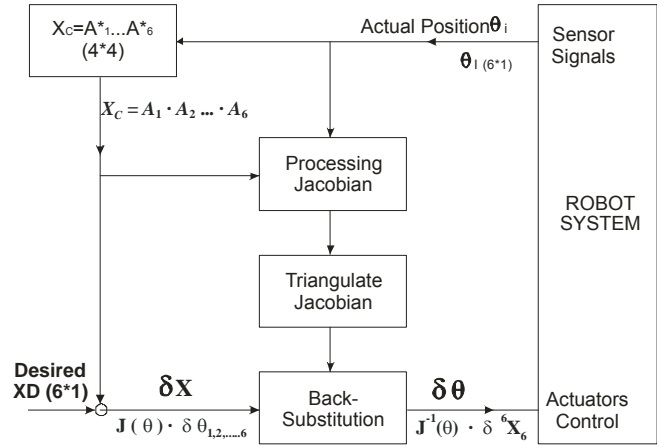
$X_C=A^*_1...A^*_6$
(4*4)

Actual Position $\theta_i$

Sensor Signals

$\theta_{I\ (6*1)}$

$X_C = A_1 \cdot A_2 ... \cdot A_6$

Processing Jacobian

ROBOT SYSTEM

Triangulate Jacobian

Desired XD (6*1)

$\delta X$

$J(\theta) \cdot \delta\theta_{1,2,....,6}$

Back-Substitution

$\delta\theta$

$J^{-1}(\theta) \cdot \delta\ {}^6X_6$

Actuators Control